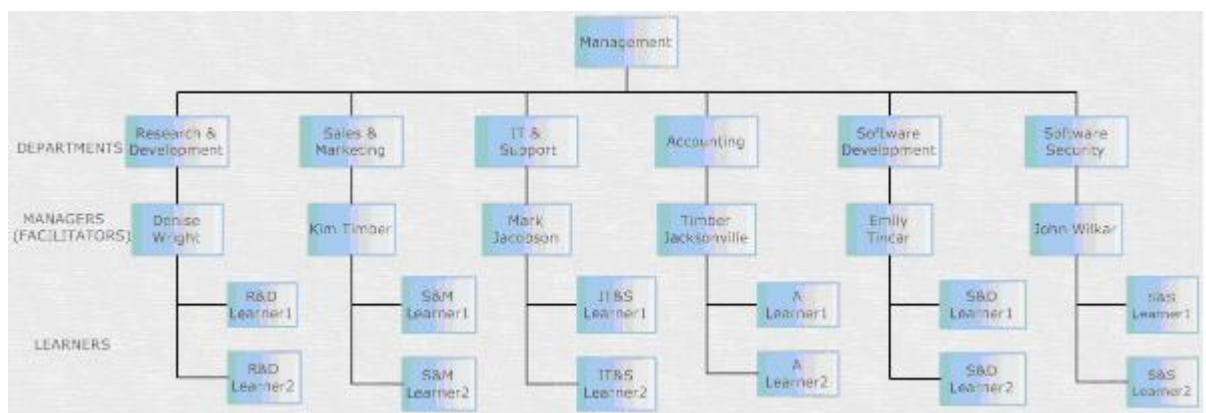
Management

DEPARTMENTS

Research & Development

Sales & Marketing

IT & Support

Accounting

Software Development

Software Security

MANAGERS (FACILITATORS)

Denise Wright

Kim Timber

Mark Jacobson

Timber Jacksonville

Emily Tincar

John Wilkar

LEARNERS

R&D Learner1

R&D Learner2

S&M Learner1

S&M Learner2

IT&S Learner1

IT&S Learner2

A Learner1

A Learner2

S&D Learner1

S&D Learner2

S&S Learner1

S&S Learner2